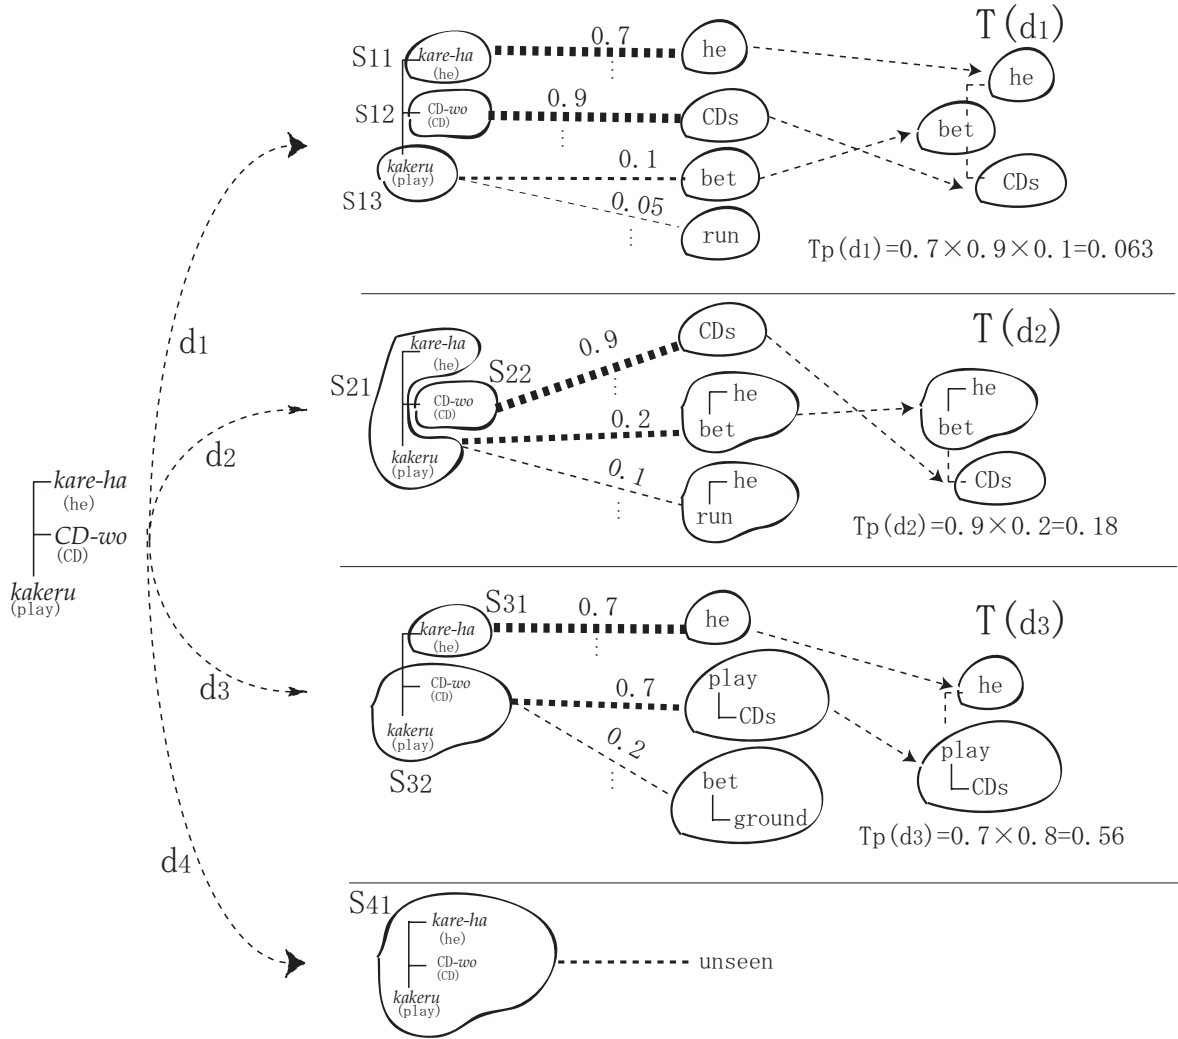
kare-ha
(he)
CD-wo
(CD)
kakeru
(play)

d1
d2
d3
d4

S11
kare-ha
(he)
S12
CD-wo
(CD)
kakeru
(play)
S13
0.7
0.9
0.1
0.05
he
CDs
bet
run
T(d1)
he
bet
CDs
Tp(d1)=0.7×0.9×0.1=0.063

S21
kare-ha
(he)
S22
CD-wo
(CD)
kakeru
(play)
0.9
0.2
0.1
CDs
he
bet
he
run
T(d2)
he
bet
CDs
Tp(d2)=0.9×0.2=0.18

S31
kare-ha
(he)
CD-wo
(CD)
kakeru
(play)
S32
0.7
0.7
0.2
he
play
CDs
bet
ground
T(d3)
he
play
CDs
Tp(d3)=0.7×0.8=0.56

S41
kare-ha
(he)
CD-wo
(CD)
kakeru
(play)
unseen